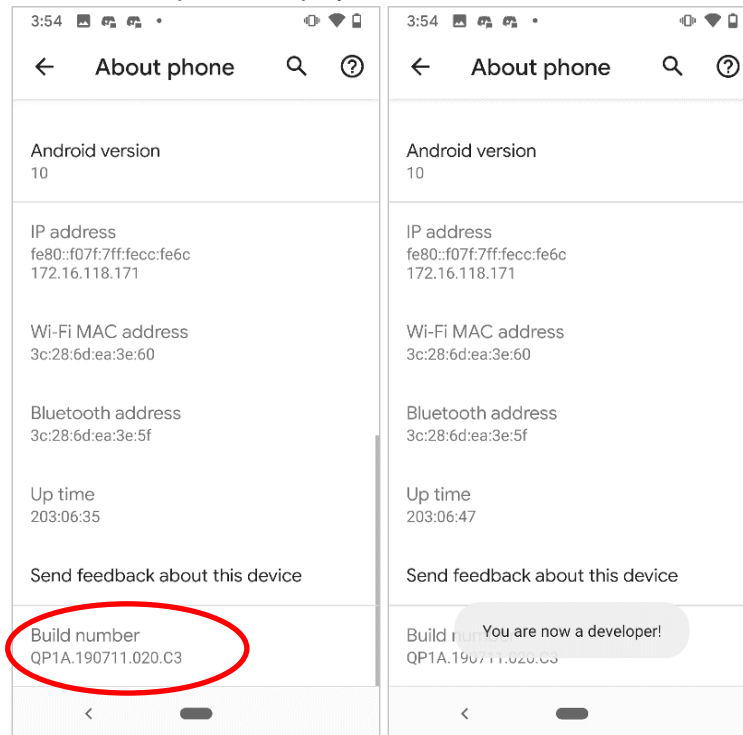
3:54

About phone

Android version
10

IP address
fe80::f07f:7ff:fecc:fe6c
172.16.118.171

Wi-Fi MAC address
3c:28:6d:ea:3e:60

Bluetooth address
3c:28:6d:ea:3e:5f

Up time
203:06:35

Send feedback about this device

Build number
QP1A.190711.020.C3

3:54

About phone

Android version
10

IP address
fe80::f07f:7ff:fecc:fe6c
172.16.118.171

Wi-Fi MAC address
3c:28:6d:ea:3e:60

Bluetooth address
3c:28:6d:ea:3e:5f

Up time
203:06:47

Send feedback about this device

Build n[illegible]

You are now a developer!

QP1A.190711.020.C3